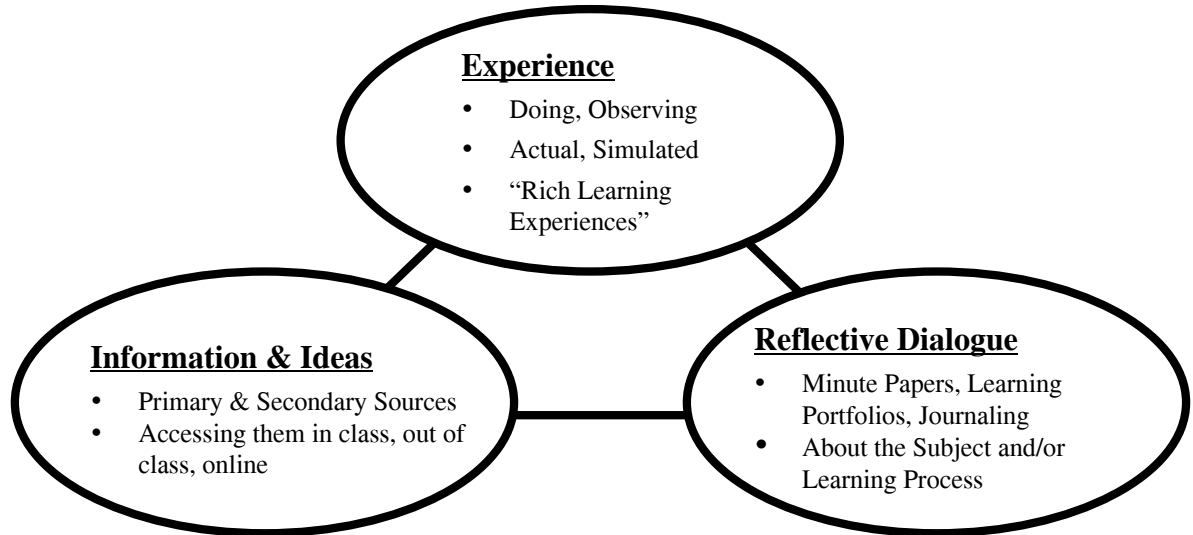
Experience

- Doing, Observing
- Actual, Simulated
- "Rich Learning Experiences"

Information & Ideas

- Primary & Secondary Sources
- Accessing them in class, out of class, online

Reflective Dialogue

- Minute Papers, Learning Portfolios, Journaling
- About the Subject and/or Learning Process